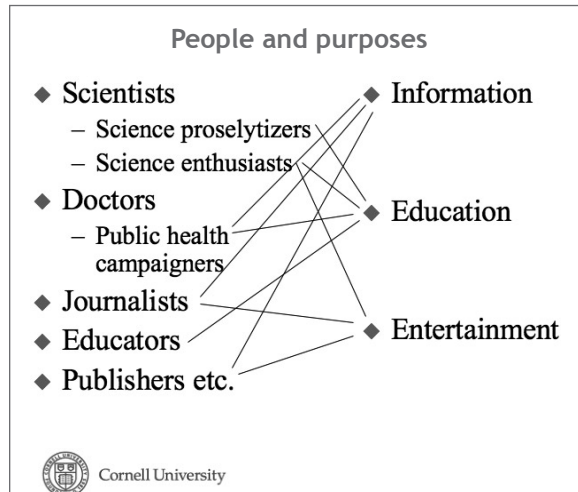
People and purposes

- Scientists
  - Science proselytizers
  - Science enthusiasts
- Doctors
  - Public health campaigners
- Journalists
- Educators
- Publishers etc.

- Information
- Education
- Entertainment

Cornell University